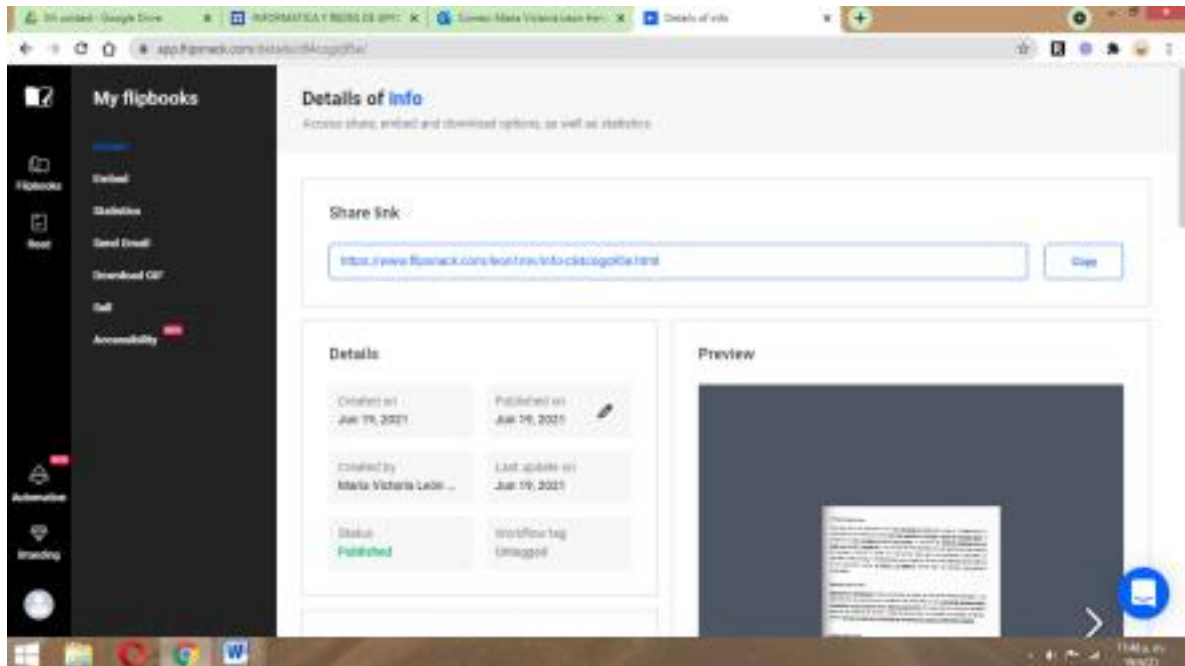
Details of info

Access share, embed and download options, as well as statistics

My flipbooks

Embed
Statistics
Send Email
Download GIF
Sell
Accessibility

Flipbooks
Read

Automation
Branding

Share link

https://www.flipsnack.com/leon/vnc/info-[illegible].html

Copy

Details

Created on
Jun 19, 2021

Published on
Jun 19, 2021

Created by
Maria Victoria León ...

Last update on
Jun 19, 2021

Status
Published

Workflow tag
Untagged

Preview